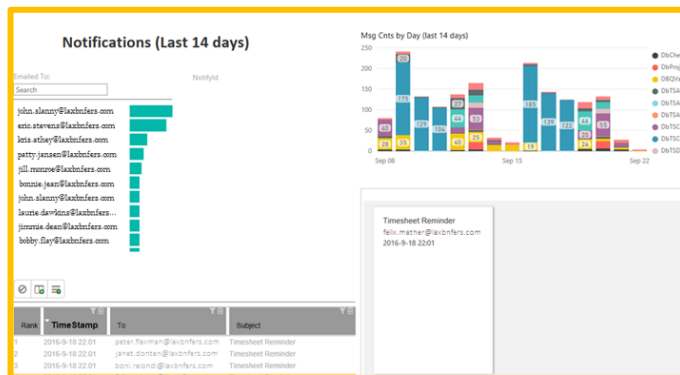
Notifications (Last 14 days)

Emailed To:

Search

NotifyId

john.alanny@laxbnfers.com
eric.stevens@laxbnfers.com
kris.athey@laxbnfers.com
patty.jensen@laxbnfers.com
jill.monroe@laxbnfers.com
bonnie.jean@laxbnfers.com
john.alanny@laxbnfers.com
laurie.dawkins@laxbnfers...
jimmie.dean@laxbnfers.com
bobby.flay@laxbnfers.com

| Rank | TimeStamp | To | Subject |
|---|---|---|---|
| 1 | 2016-9-18 22:01 | peter.flaxman@laxbnfers.com | Timesheet Reminder |
| 2 | 2016-9-18 22:01 | janet.donten@laxbnfers.com | Timesheet Reminder |
| 3 | 2016-9-18 22:01 | boni.relondi@laxbnfers.com | Timesheet Reminder |

Msg Cnts by Day (last 14 days)

200
150
100
50
0

20
175
129
48
28
25
40
44
19
185
131
122
125
19
20

Sep 08
Sep 15
Sep 22

DbChe
DbProj
DBQVe
DbTSA
DbTSA
DbTSA
DbTSC
DbTSC
DbTSD

Timesheet Reminder
felix.mather@laxbnfers.com
2016-9-18 22:01